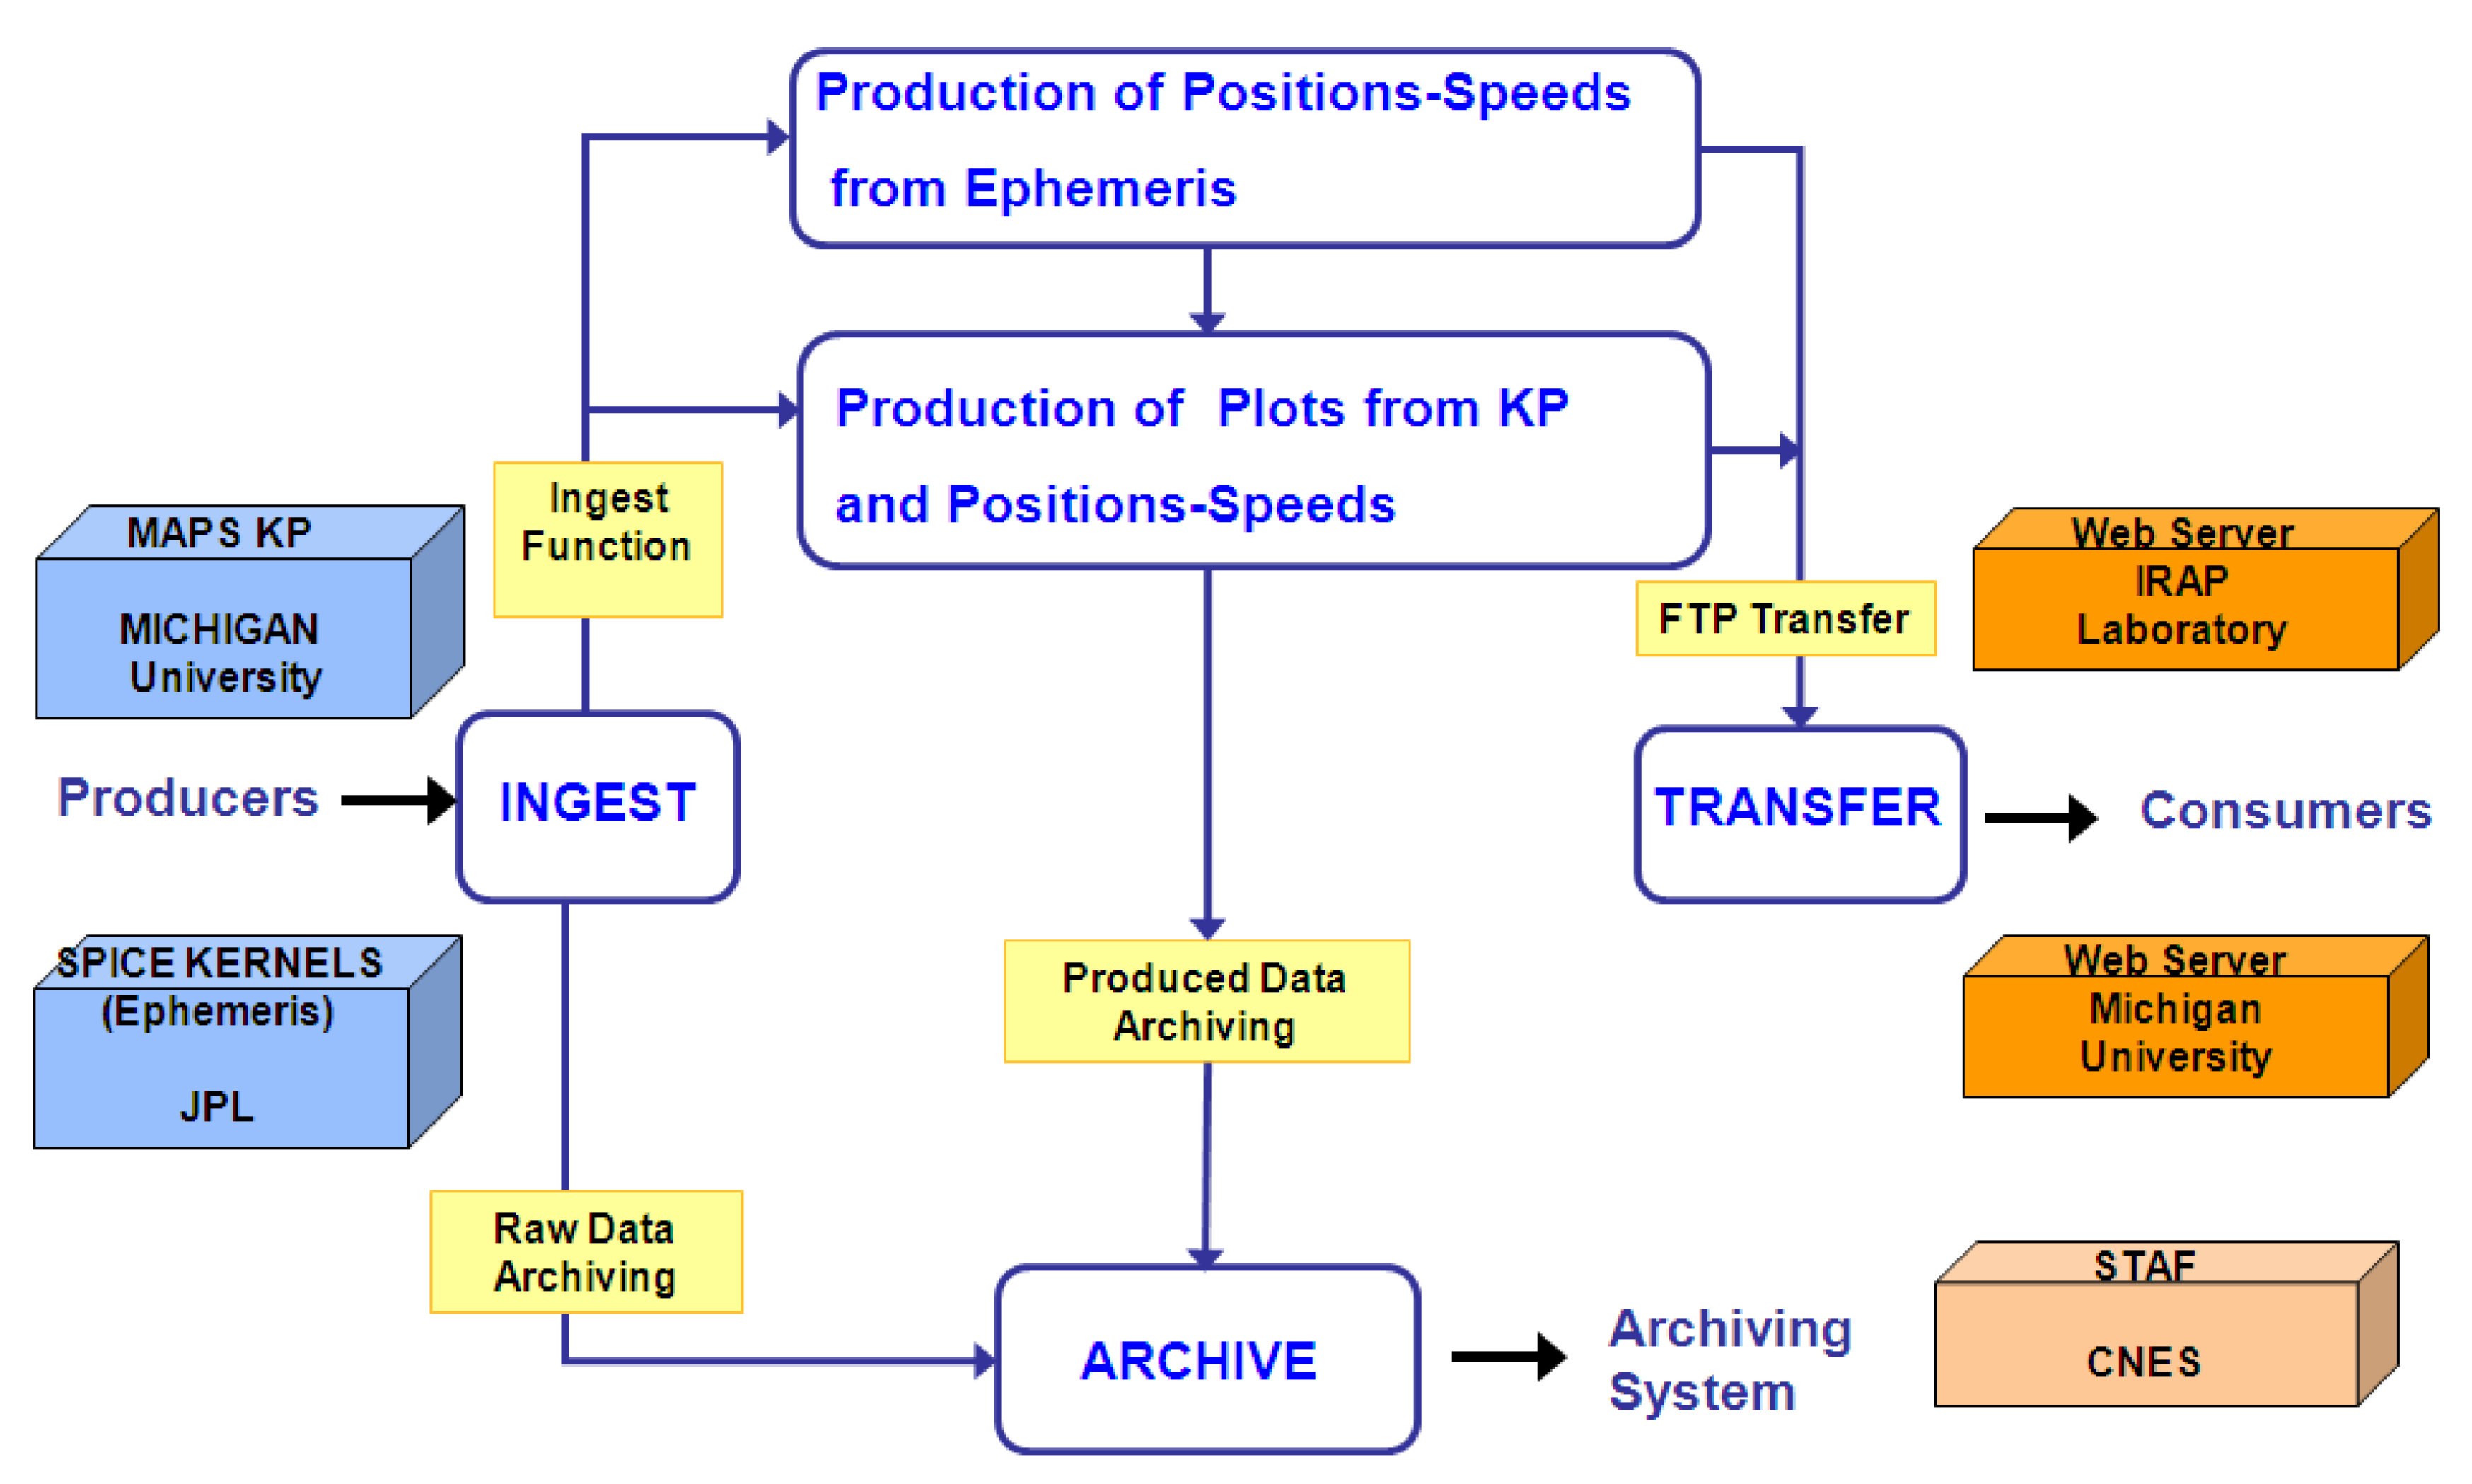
Production of Positions-Speeds from Ephemeris

Production of Plots from KP and Positions-Speeds

Ingest Function

MAPS KP

MICHIGAN University

FTP Transfer

Web Server

IRAP Laboratory

Producers

INGEST

TRANSFER

Consumers

SPICE KERNELS (Ephemeris)

JPL

Produced Data Archiving

Web Server

Michigan University

Raw Data Archiving

ARCHIVE

Archiving System

STAF

CNES